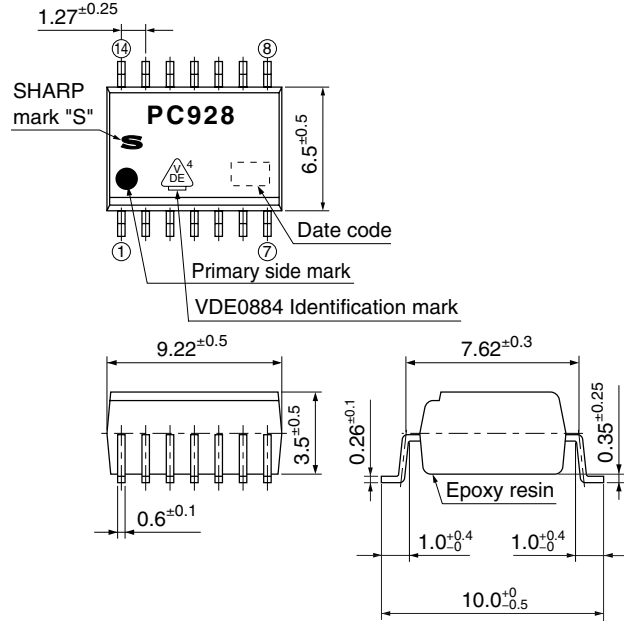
$1.27^{\pm0.25}$

14

8

SHARP mark "S"

PC928

S

V DE 4

$6.5^{\pm0.5}$

1

7

Date code

Primary side mark

VDE0884 Identification mark

$9.22^{\pm0.5}$

$3.5^{\pm0.5}$

$0.6^{\pm0.1}$

$7.62^{\pm0.3}$

$0.26^{\pm0.1}$

$0.35^{\pm0.25}$

Epoxy resin

$1.0^{+0.4}_{-0}$

$1.0^{+0.4}_{-0}$

$10.0^{+0}_{-0.5}$